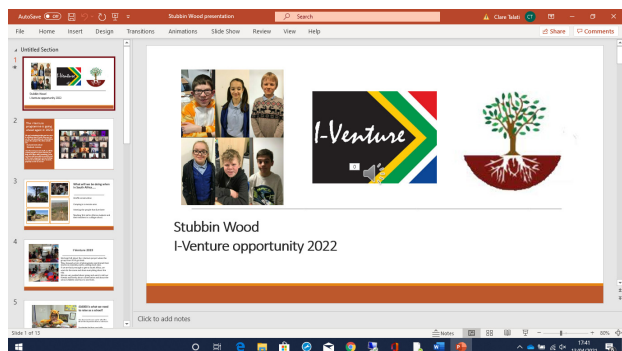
AutoSave Off Stubbin Wood presentation Search Clare Taleti CT

File Home Insert Design Transitions Animations Slide Show Review View Help Share Comments

Untitled Section

1

Stubbin Wood
I-Venture opportunity 2022

2

3

4

5

I-Venture

Stubbin Wood
I-Venture opportunity 2022

Click to add notes

Slide 1 of 13 Notes 80%

17:41